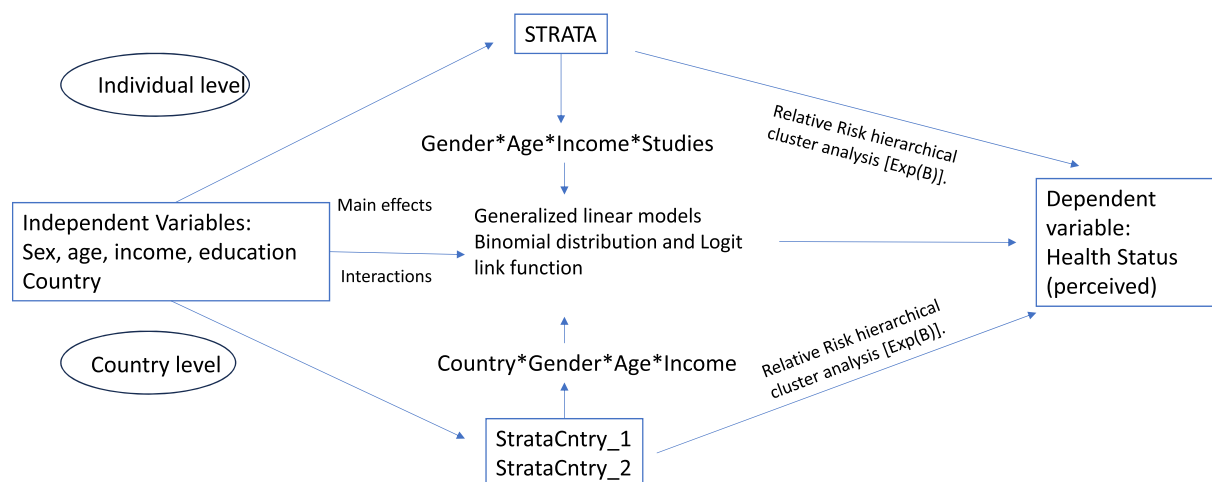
STRATA

Individual level

Gender*Age*Income*Studies

Relative Risk hierarchical cluster analysis [Exp(B)].

Main effects

Independent Variables:
Sex, age, income, education
Country

Generalized linear models
Binomial distribution and Logit link function

Interactions

Dependent variable:
Health Status (perceived)

Country level

Country*Gender*Age*Income

Relative Risk hierarchical cluster analysis [Exp(B)].

StrataCntry_1
StrataCntry_2